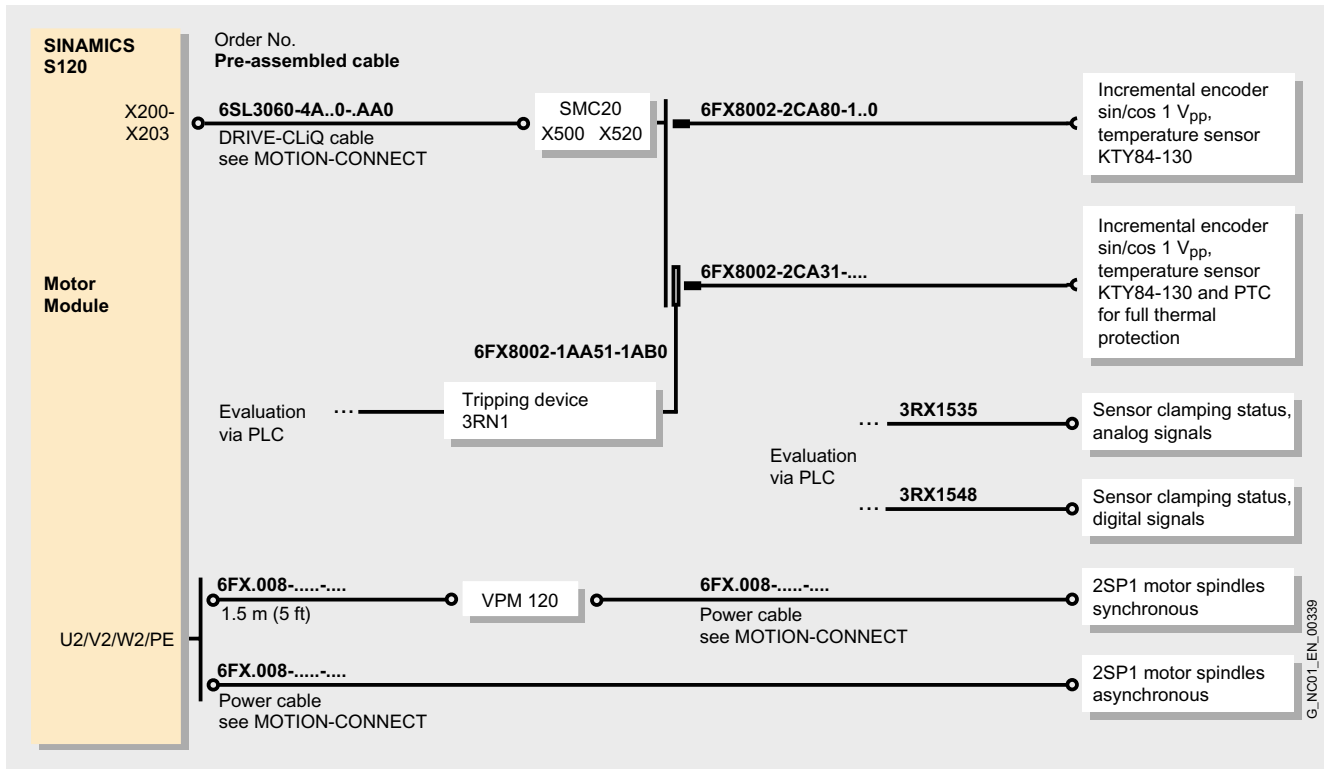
SINAMICS S120

Order No.
**Pre-assembled cable**

X200-X203

6SL3060-4A..0-.AA0
DRIVE-CLiQ cable see MOTION-CONNECT

SMC20
X500 X520

6FX8002-2CA80-1..0

Incremental encoder sin/cos 1 $V_{pp}$, temperature sensor KTY84-130

Motor Module

6FX8002-2CA31-....

Incremental encoder sin/cos 1 $V_{pp}$, temperature sensor KTY84-130 and PTC for full thermal protection

6FX8002-1AA51-1AB0

Evaluation via PLC

Tripping device 3RN1

3RX1535

Sensor clamping status, analog signals

Evaluation via PLC

3RX1548

Sensor clamping status, digital signals

6FX.008-.....-....
1.5 m (5 ft)

VPM 120

6FX.008-.....-....
Power cable see MOTION-CONNECT

2SP1 motor spindles synchronous

U2/V2/W2/PE

6FX.008-.....-....
Power cable see MOTION-CONNECT

2SP1 motor spindles asynchronous

G_NC01_EN_00339